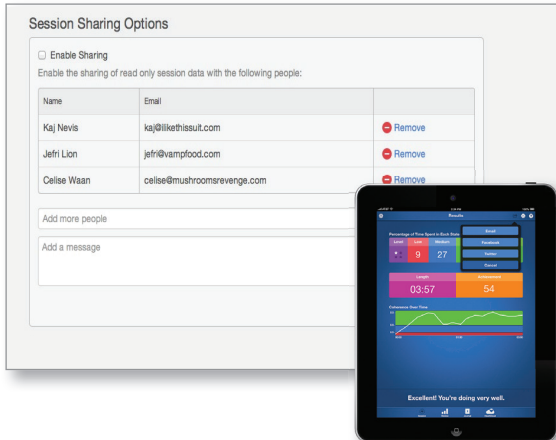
Session Sharing Options

Enable Sharing

Enable the sharing of read only session data with the following people:

| Name | Email | |
|---|---|---|
| Kaj Nevis | kaj@likethissuit.com | Remove |
| Jefri Lion | jefri@vampfood.com | Remove |
| Celise Waan | celise@mushroomsrevenge.com | Remove |

Add more people

Add a message

Results

Email
Facebook
Twitter
Cancel

Percentage of Time Spent in Each State

Low | Medium
9 | 27

Length | Achievement
03:57 | 54

Coherence Over Time

Excellent! You're doing very well.